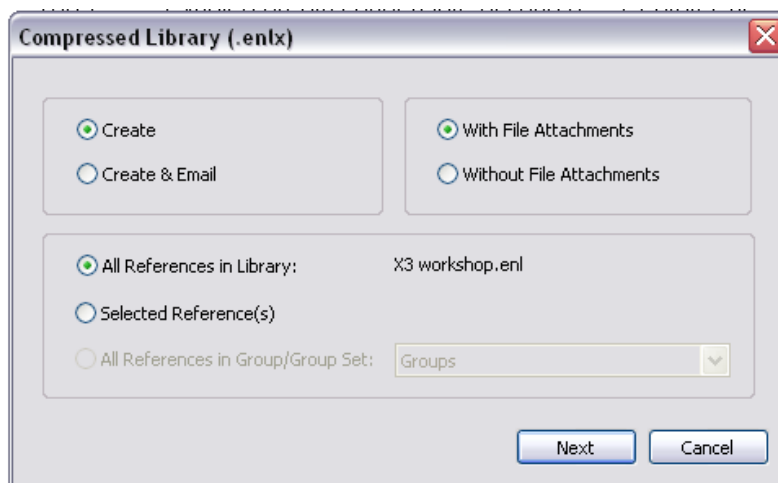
Compressed Library (.enlx)

Create

Create & Email

With File Attachments

Without File Attachments

All References in Library: X3 workshop.enl

Selected Reference(s)

All References in Group/Group Set: Groups

Next Cancel